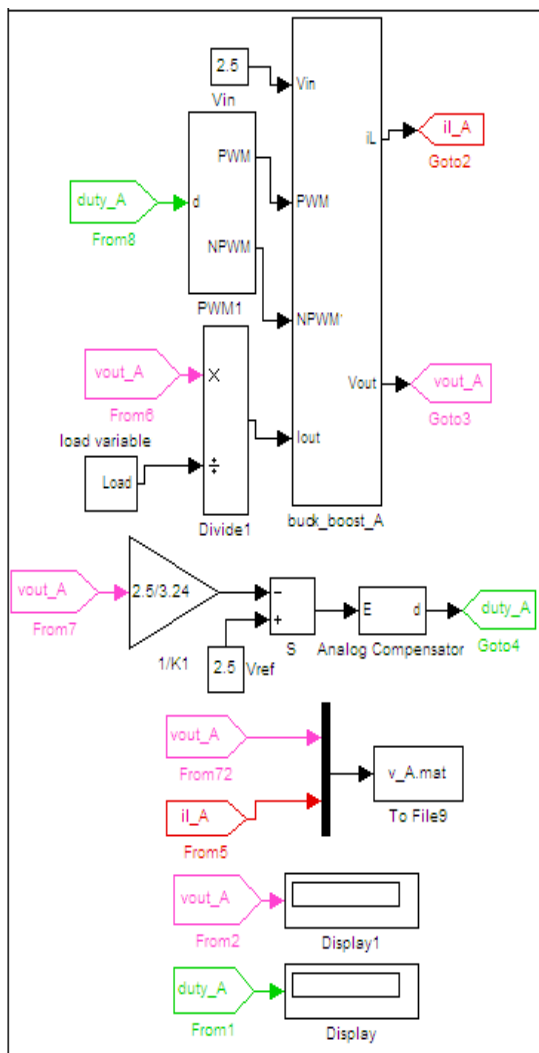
2.5
Vin
Vin
PWM
d
PWM
duty_A
From8
NPWM
PWM1
PWM
NPWM'
iL
il_A
Goto2
vout_A
From6
×
load variable
÷
Load
Divide1
Iout
Vout
vout_A
Goto3
buck_boost_A
vout_A
From7
2.5/3.24
1/K1
−
+
S
2.5
Vref
E
d
Analog Compensator
duty_A
Goto4
vout_A
From72
il_A
From5
v_A.mat
To File9
vout_A
From2
Display1
duty_A
From1
Display